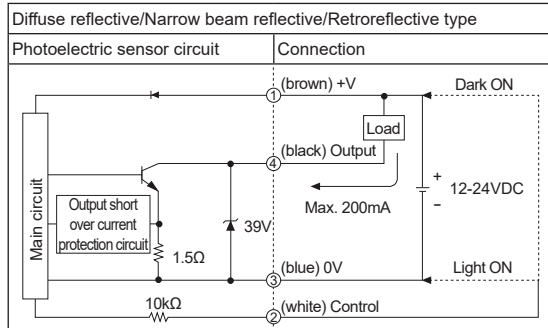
| Diffuse reflective/Narrow beam reflective/Retroreflective type | |
|---|---|
| Photoelectric sensor circuit | Connection |

Main circuit

Output short over current protection circuit

1.5Ω

39V

10kΩ

① (brown) +V

④ (black) Output

③ (blue) 0V

② (white) Control

Load

Max. 200mA

Dark ON

+
12-24VDC
−

Light ON